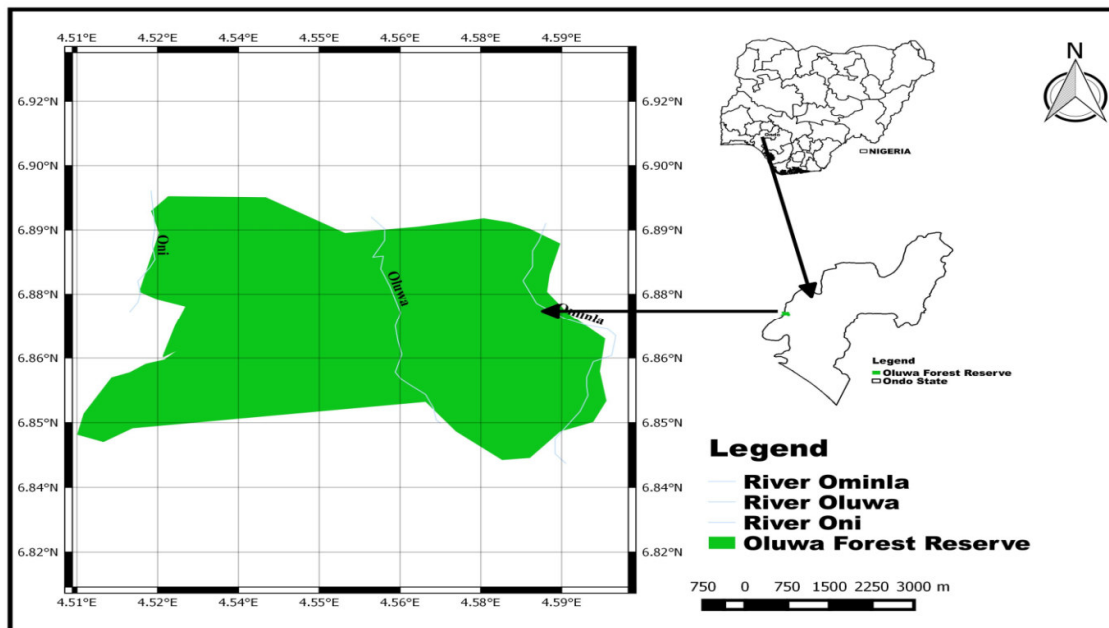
4.51°E 4.52°E 4.54°E 4.55°E 4.56°E 4.58°E 4.59°E

6.92°N
6.90°N
6.89°N
6.88°N
6.86°N
6.85°N
6.84°N
6.82°N

6.92°N
6.90°N
6.89°N
6.88°N
6.86°N
6.85°N
6.84°N
6.82°N

Oni
Oluwa
Ominla

4.51°E 4.52°E 4.54°E 4.55°E 4.56°E 4.58°E 4.59°E

NIGERIA

N

Legend
Oluwa Forest Reserve
Ondo State

Legend
River Ominla
River Oluwa
River Oni
Oluwa Forest Reserve

750 0 750 1500 2250 3000 m